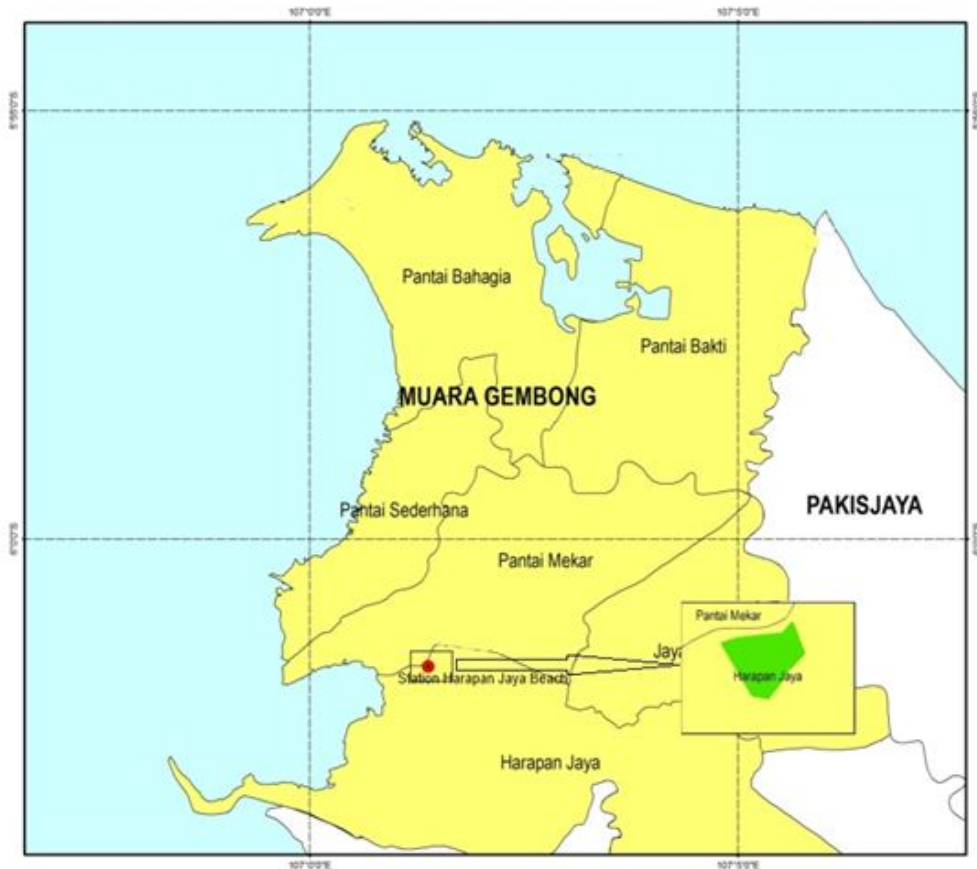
107°0'0"E

107°5'0"E

5°55'0"S

5°55'0"S

Pantai Bahagia

Pantai Bakti

MUARA GEMBONG

Pantai Sederhana

PAKISJAYA

6°0'0"S

6°0'0"S

Pantai Mekar

Pantai Mekar

Jaya

Harapan Jaya

Station Harapan Jaya Beach

Harapan Jaya

107°0'0"E

107°5'0"E